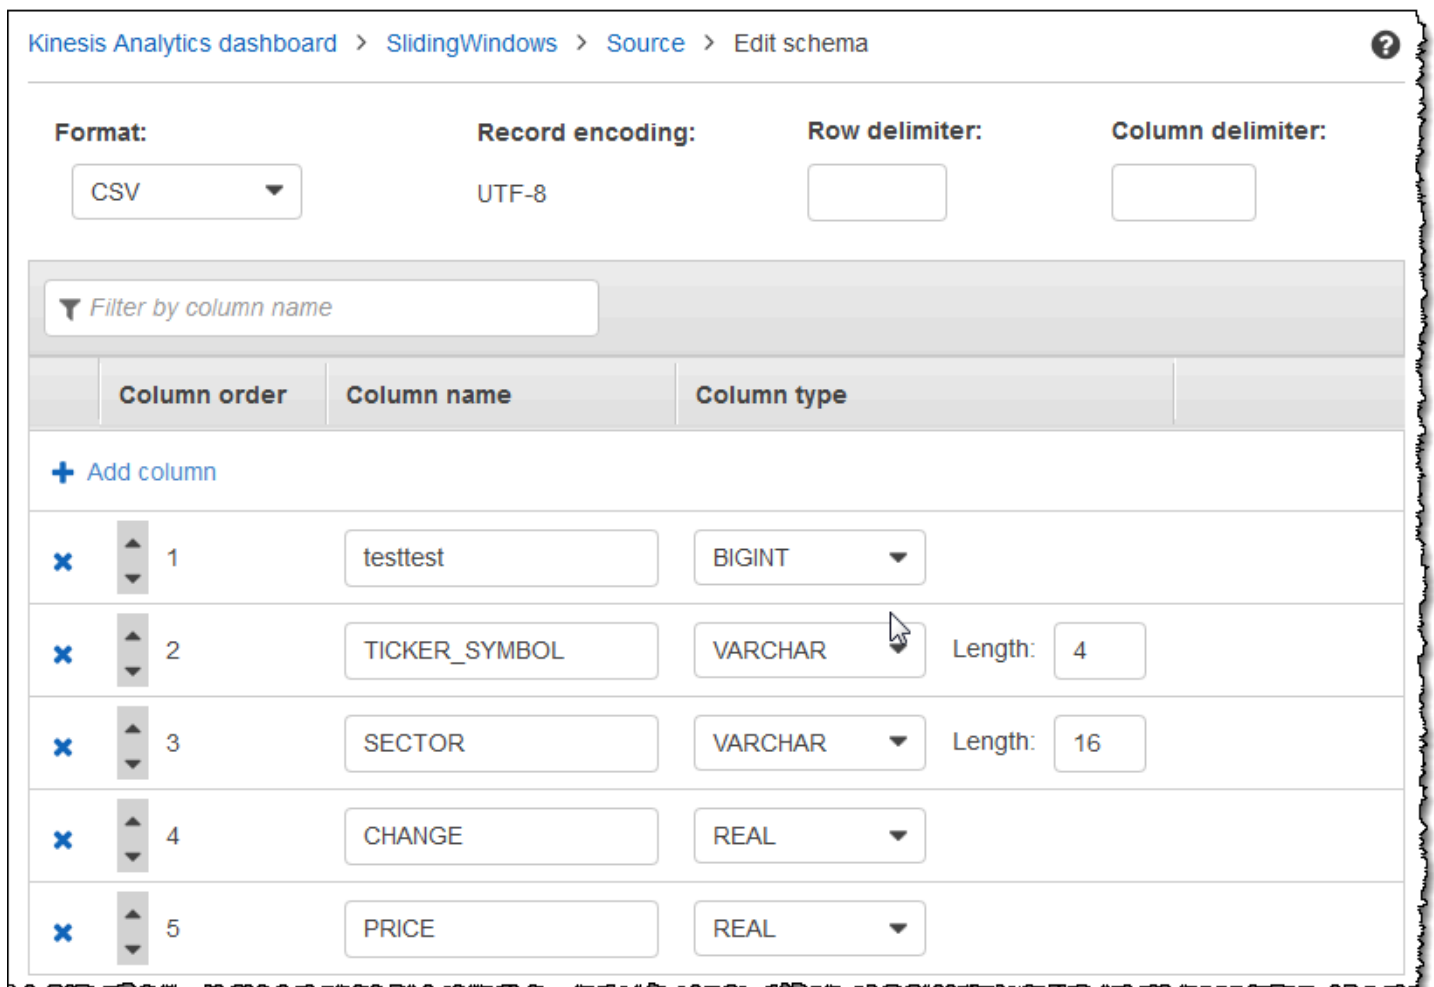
Kinesis Analytics dashboard > SlidingWindows > Source > Edit schema

Format:

CSV

Record encoding:

UTF-8

Row delimiter:

Column delimiter:

Filter by column name

| | Column order | Column name | Column type | |
|---|---|---|---|---|
| + Add column | | | | |
| × | 1 | testtest | BIGINT | |
| × | 2 | TICKER_SYMBOL | VARCHAR | Length: 4 |
| × | 3 | SECTOR | VARCHAR | Length: 16 |
| × | 4 | CHANGE | REAL | |
| × | 5 | PRICE | REAL | |